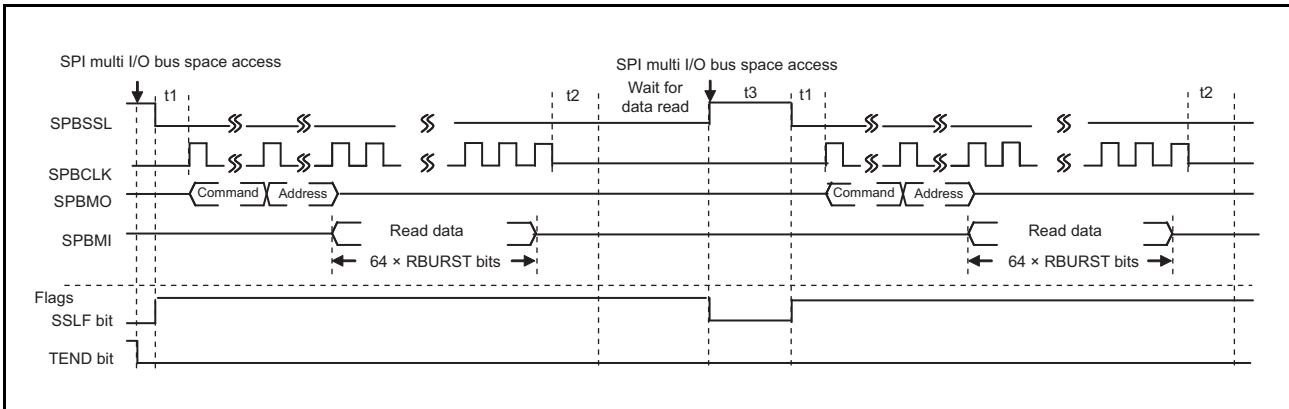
SPI multi I/O bus space access

SPI multi I/O bus space access

t1

t2

Wait for data read

t3

t1

t2

SPBSSL

SPBCLK

SPBMO

Command

Address

Command

Address

SPBMI

Read data

64 × RBURST bits

Read data

64 × RBURST bits

Flags

SSLF bit

TEND bit